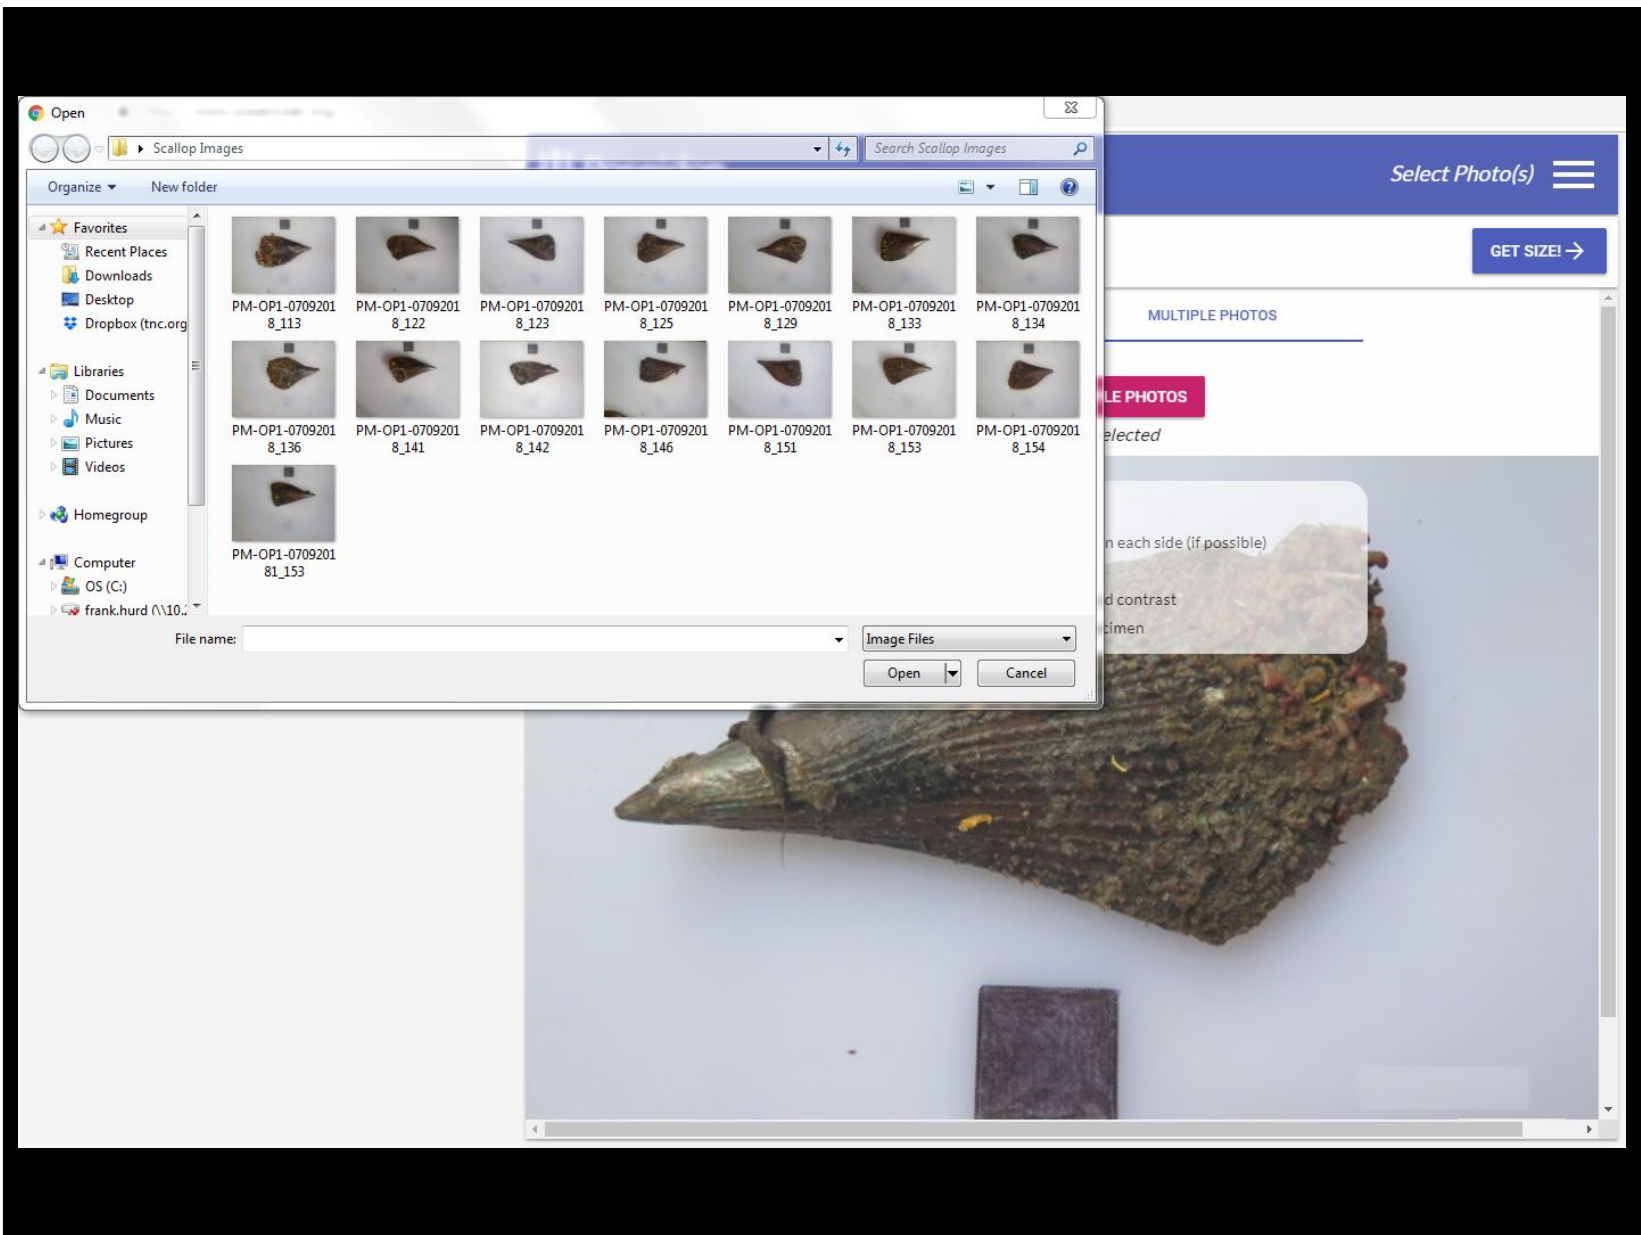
Open

Scallop Images

Search Scallop Images

Organize ▾ New folder

Favorites
Recent Places
Downloads
Desktop
Dropbox (tnc.org

Libraries
Documents
Music
Pictures
Videos

Homegroup

Computer
OS (C:)
frank.hurd (\\10.

PM-OP1-07092018_113
PM-OP1-07092018_122
PM-OP1-07092018_123
PM-OP1-07092018_125
PM-OP1-07092018_129
PM-OP1-07092018_133
PM-OP1-07092018_134
PM-OP1-07092018_136
PM-OP1-07092018_141
PM-OP1-07092018_142
PM-OP1-07092018_146
PM-OP1-07092018_151
PM-OP1-07092018_153
PM-OP1-07092018_154
PM-OP1-070920181_153

File name:

Image Files

Open

Cancel

Select Photo(s)

GET SIZE! →

MULTIPLE PHOTOS

LE PHOTOS

elected

n each side (if possible)

d contrast

cimen